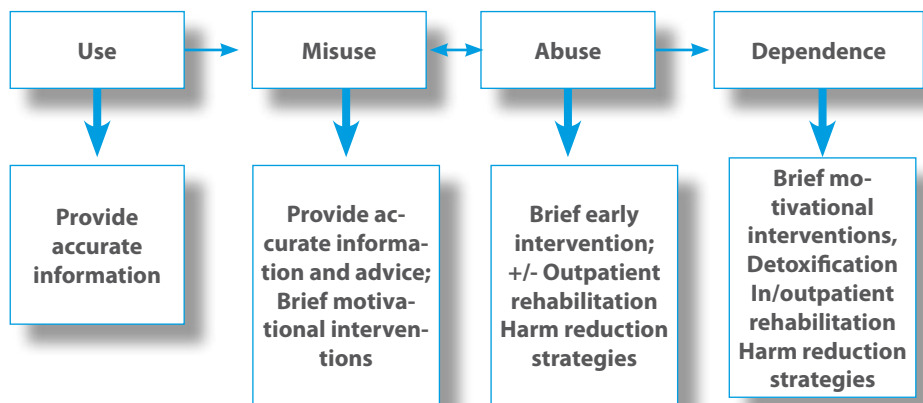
Use

Misuse

Abuse

Dependence

Provide accurate information

Provide accurate information and advice; Brief motivational interventions

Brief early intervention; +/- Outpatient rehabilitation Harm reduction strategies

Brief motivational interventions, Detoxification In/outpatient rehabilitation Harm reduction strategies